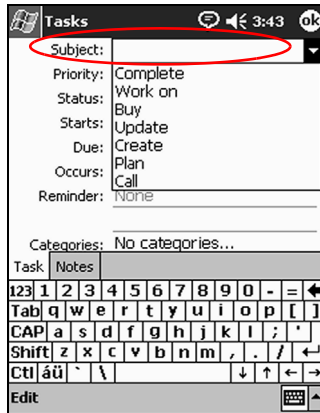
Tasks 3:43 ok

Subject:
Priority: Complete
Status: Work on
Buy
Starts: Update
Due: Create
Occurs: Plan
Call
Reminder: None

Categories: No categories...

Task Notes

123 1 2 3 4 5 6 7 8 9 0 - =
Tab q w e r t y u i o p [ ]
CAP a s d f g h j k l ; '
Shift z x c v b n m , . /
Ctl áü ` \

Edit